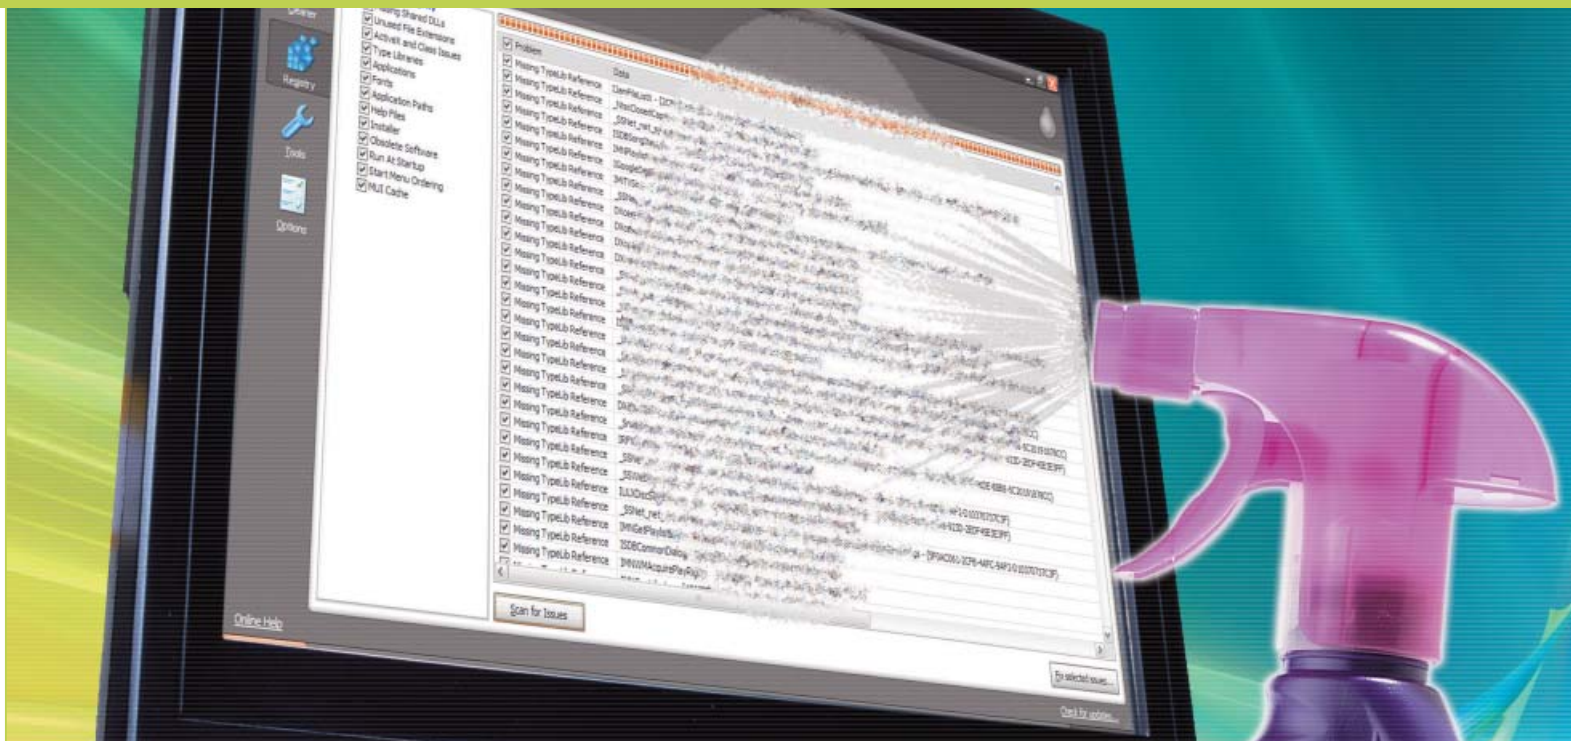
Cleaner
Registry
Tools
Options
Missing Shared DLLs
Unused File Extensions
ActiveX and Class Issues
Type Libraries
Applications
Fonts
Application Paths
Help Files
Installer
Obsolete Software
Run At Startup
Start Menu Ordering
MUI Cache
Problem
Data
Missing TypeLib Reference
Missing TypeLib Reference
Missing TypeLib Reference
Missing TypeLib Reference
Missing TypeLib Reference
Missing TypeLib Reference
Missing TypeLib Reference
Missing TypeLib Reference
Missing TypeLib Reference
Missing TypeLib Reference
Missing TypeLib Reference
Missing TypeLib Reference
Missing TypeLib Reference
Missing TypeLib Reference
Missing TypeLib Reference
Missing TypeLib Reference
Missing TypeLib Reference
Missing TypeLib Reference
Missing TypeLib Reference
Missing TypeLib Reference
Missing TypeLib Reference
Missing TypeLib Reference
Missing TypeLib Reference
Missing TypeLib Reference
Missing TypeLib Reference
Missing TypeLib Reference
Missing TypeLib Reference
Missing TypeLib Reference
Missing TypeLib Reference
Missing TypeLib Reference
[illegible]
Scan for Issues
Fix selected issues...
Online Help
Check for updates...